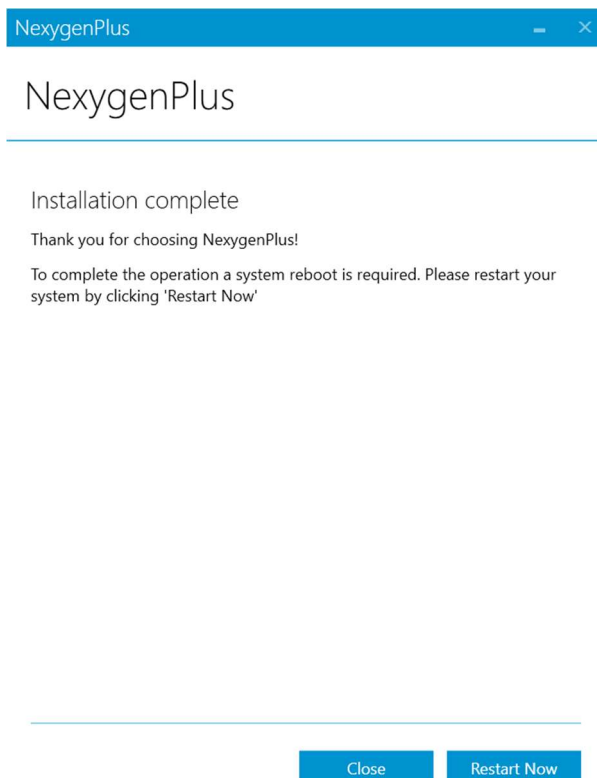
NexygenPlus

NexygenPlus

Installation complete

Thank you for choosing NexygenPlus!

To complete the operation a system reboot is required. Please restart your system by clicking 'Restart Now'

Close

Restart Now